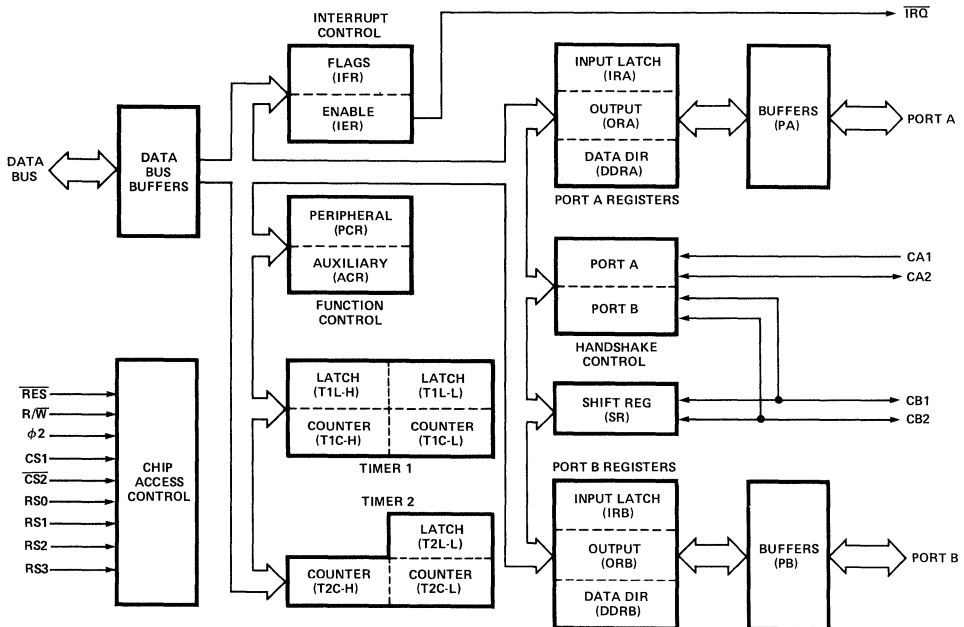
INTERRUPT CONTROL

FLAGS (IFR)

ENABLE (IER)

$\overline{IRQ}$

INPUT LATCH (IRA)

OUTPUT (ORA)

DATA DIR (DDRA)

PORT A REGISTERS

BUFFERS (PA)

PORT A

DATA BUS

DATA BUS BUFFERS

PERIPHERAL (PCR)

AUXILIARY (ACR)

FUNCTION CONTROL

PORT A

PORT B

HANDSHAKE CONTROL

CA1

CA2

$\overline{RES}$

R/$\overline{W}$

$\phi 2$

CS1

$\overline{CS2}$

RS0

RS1

RS2

RS3

CHIP ACCESS CONTROL

LATCH (T1L-H)

LATCH (T1L-L)

COUNTER (T1C-H)

COUNTER (T1C-L)

TIMER 1

SHIFT REG (SR)

CB1

CB2

PORT B REGISTERS

TIMER 2

LATCH (T2L-L)

COUNTER (T2C-H)

COUNTER (T2C-L)

INPUT LATCH (IRB)

OUTPUT (ORB)

DATA DIR (DDRB)

BUFFERS (PB)

PORT B